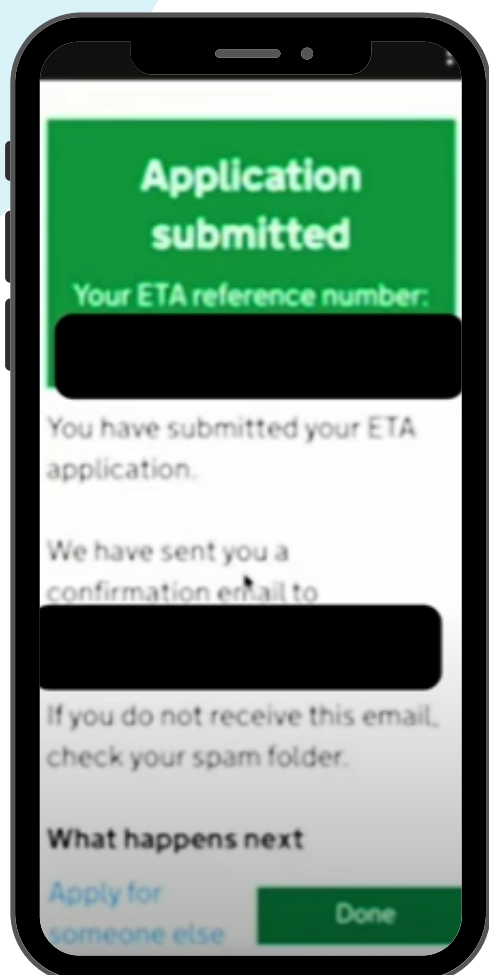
Application submitted

Your ETA reference number:

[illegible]

You have submitted your ETA application.

We have sent you a confirmation email to

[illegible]

If you do not receive this email, check your spam folder.

What happens next

Apply for someone else

Done